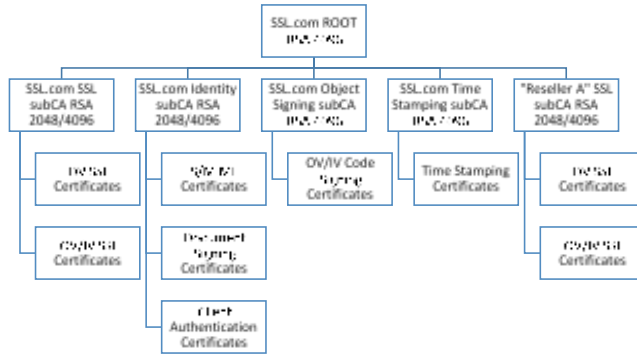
SSL.com ROOT
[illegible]

SSL.com SSL subCA RSA 2048/4096

SSL.com Identity subCA RSA 2048/4096

SSL.com Object Signing subCA
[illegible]

SSL.com Time Stamping subCA
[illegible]

"Reseller A" SSL subCA RSA 2048/4096

DV SSL Certificates

OV/EV SSL Certificates

S/MIME Certificates

Document Signing Certificates

Client Authentication Certificates

OV/IV Code Signing Certificates

Time Stamping Certificates

DV SSL Certificates

OV/EV SSL Certificates